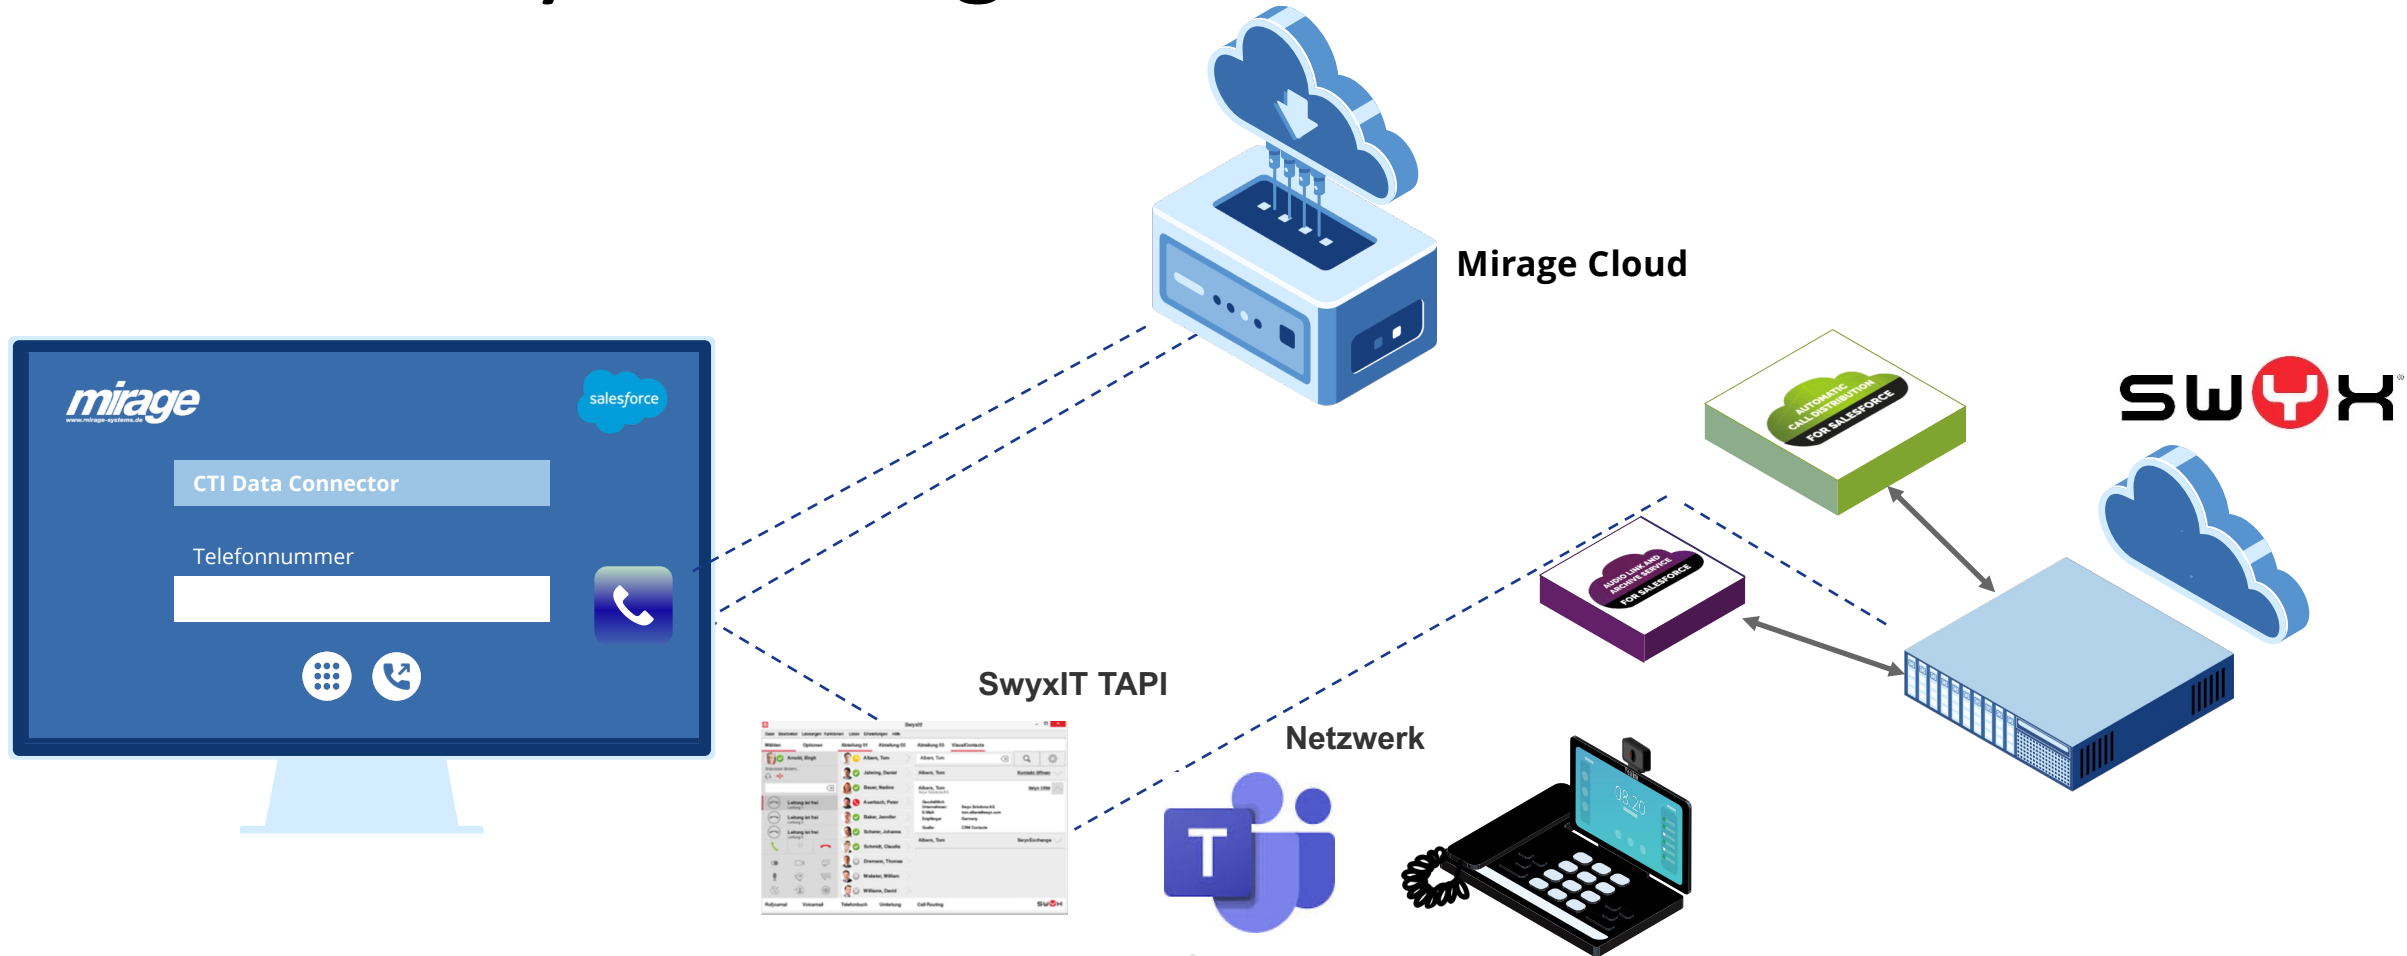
Mirage Cloud

mirage
www.mirage-systems.de

salesforce

CTI Data Connector

Telefonnummer

SWYX

AUTOMATIC CALL DISTRIBUTION FOR SALESFORCE

AUDIO LINK AND ARCHIVE SERVICE FOR SALESFORCE

SwyxIT TAPI

Netzwerk

T

08:20